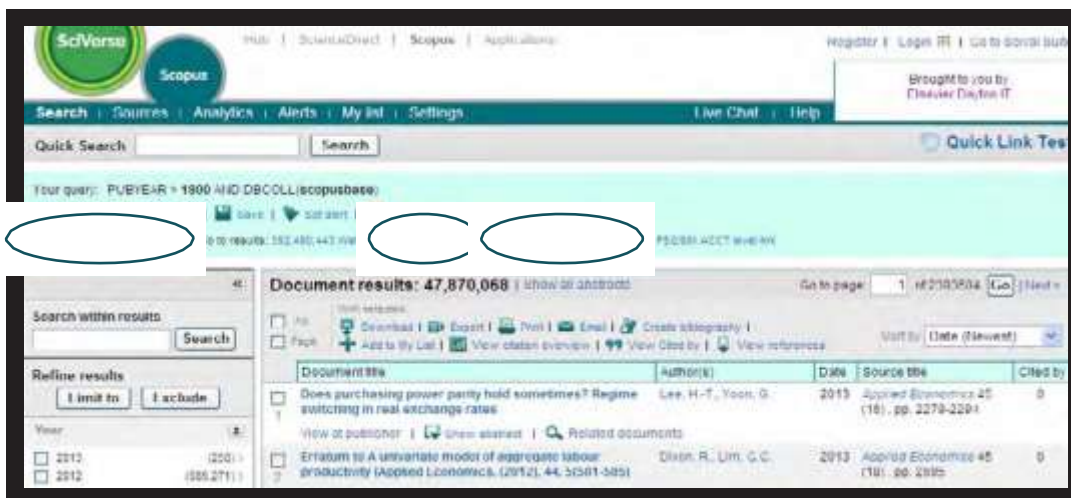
SciVerse

Scopus

Hub | ScienceDirect | Scopus | Applications

Register | Login | Go to SciVal Suite

Brought to you by Elsevier Dayton IT

Search | Sources | Analytics | Alerts | My list | Settings

Live Chat | Help

Quick Search

Search

Quick Link Tes

Your query: PUBYEAR > 1900 AND DBCOLL(scopusbase)

Save | Set alert |

to results: 352,480,443 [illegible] PSCI061 ACCT level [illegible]

Document results: 47,870,068 | Show all abstracts

Go to page 1 of 2393504 Go | Next

Search within results

Search

Refine results

Limit to

Exclude

Year

2013 (250)

2012 (585,271)

All

Page

Download | Export | Print | Email | Create bibliography |

Add to My List | View citation overview | View Cited by | View references

Sort by Date (Newest)

| | Document title | Author(s) | Date | Source title | Cited by |
|---|---|---|---|---|---|
| 1 | Does purchasing power parity hold sometimes? Regime switching in real exchange rates | Lee, H.-T., Yoon, G. | 2013 | Applied Economics 45 (16), pp. 2279-2294 | 0 |
| | View at publisher \| Show abstract \| Related documents | | | | |
| 2 | Erratum to A univariate model of aggregate labour productivity (Applied Economics, (2012), 44, 5(581-585)) | Dixon, R., Lim, G.C. | 2013 | Applied Economics 45 (16), pp. 2295 | 0 |